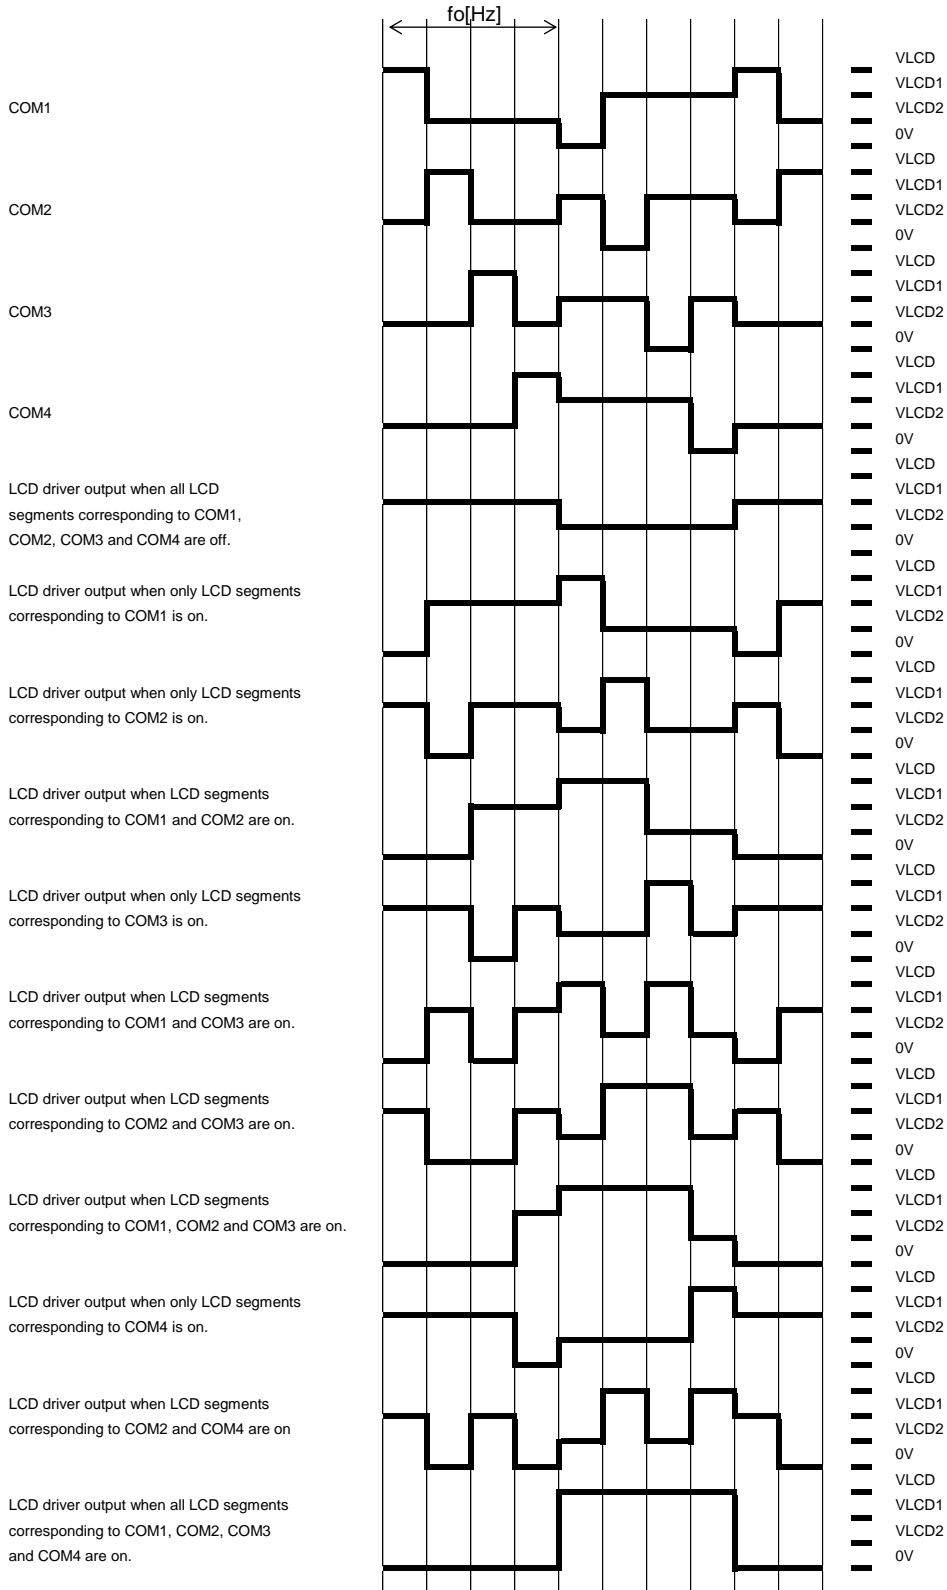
fo[Hz]

COM1

VLCD
VLCD1
VLCD2
0V

COM2

VLCD
VLCD1
VLCD2
0V

COM3

VLCD
VLCD1
VLCD2
0V

COM4

VLCD
VLCD1
VLCD2
0V

LCD driver output when all LCD segments corresponding to COM1, COM2, COM3 and COM4 are off.

VLCD
VLCD1
VLCD2
0V

LCD driver output when only LCD segments corresponding to COM1 is on.

VLCD
VLCD1
VLCD2
0V

LCD driver output when only LCD segments corresponding to COM2 is on.

VLCD
VLCD1
VLCD2
0V

LCD driver output when LCD segments corresponding to COM1 and COM2 are on.

VLCD
VLCD1
VLCD2
0V

LCD driver output when only LCD segments corresponding to COM3 is on.

VLCD
VLCD1
VLCD2
0V

LCD driver output when LCD segments corresponding to COM1 and COM3 are on.

VLCD
VLCD1
VLCD2
0V

LCD driver output when LCD segments corresponding to COM2 and COM3 are on.

VLCD
VLCD1
VLCD2
0V

LCD driver output when LCD segments corresponding to COM1, COM2 and COM3 are on.

VLCD
VLCD1
VLCD2
0V

LCD driver output when only LCD segments corresponding to COM4 is on.

VLCD
VLCD1
VLCD2
0V

LCD driver output when LCD segments corresponding to COM2 and COM4 are on

VLCD
VLCD1
VLCD2
0V

LCD driver output when all LCD segments corresponding to COM1, COM2, COM3 and COM4 are on.

VLCD
VLCD1
VLCD2
0V